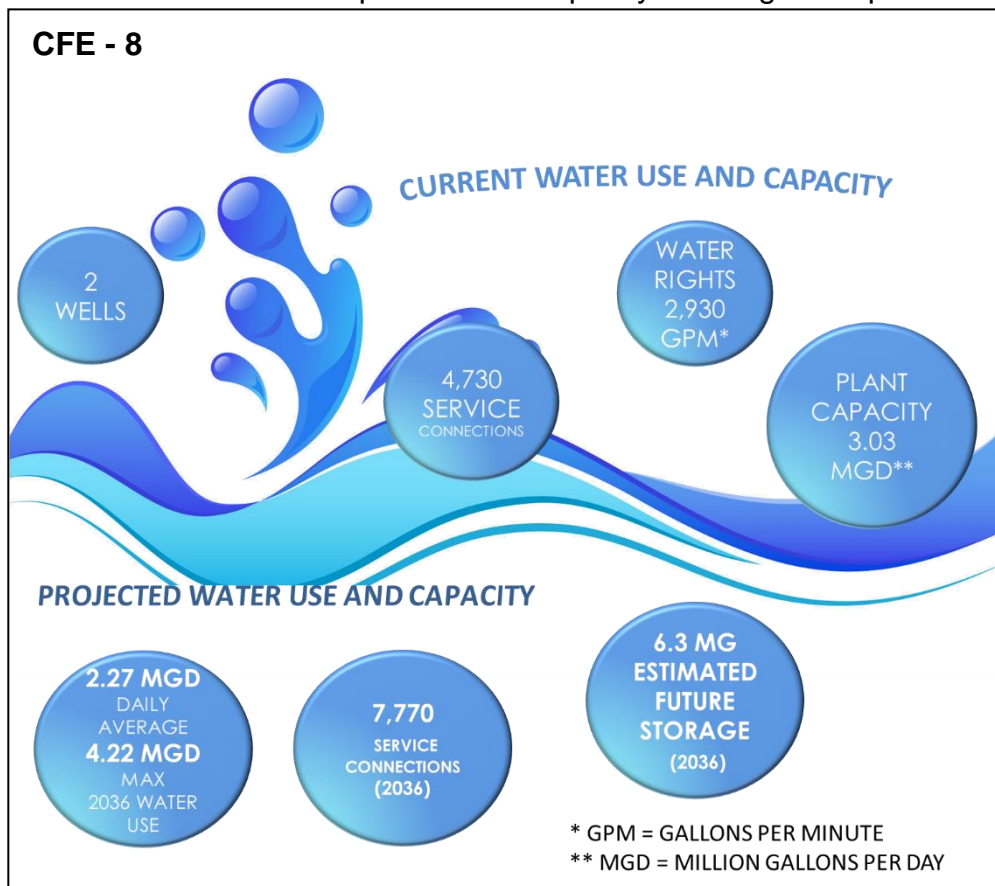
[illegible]

CFE - 8

CURRENT WATER USE AND CAPACITY

2 WELLS

WATER RIGHTS 2,930 GPM*

4,730 SERVICE CONNECTIONS

PLANT CAPACITY 3.03 MGD**

PROJECTED WATER USE AND CAPACITY

2.27 MGD DAILY AVERAGE 4.22 MGD MAX 2036 WATER USE

7,770 SERVICE CONNECTIONS (2036)

6.3 MG ESTIMATED FUTURE STORAGE (2036)

* GPM = GALLONS PER MINUTE
** MGD = MILLION GALLONS PER DAY